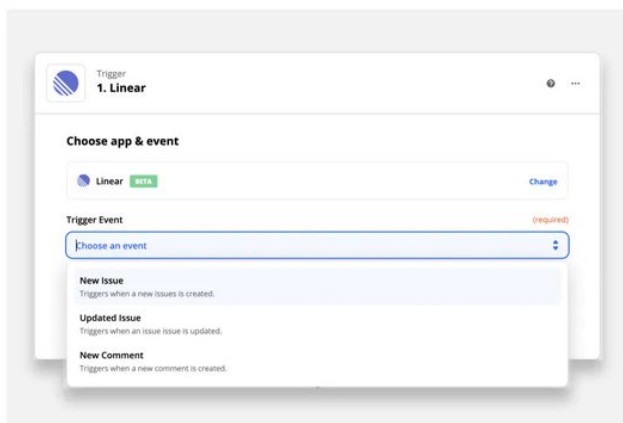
Trigger
1. Linear

?
...

Choose app & event

Linear BETA
Change

Trigger Event
(required)

Choose an event

New Issue
Triggers when a new issues is created.

Updated Issue
Triggers when an issue issue is updated.

New Comment
Triggers when a new comment is created.